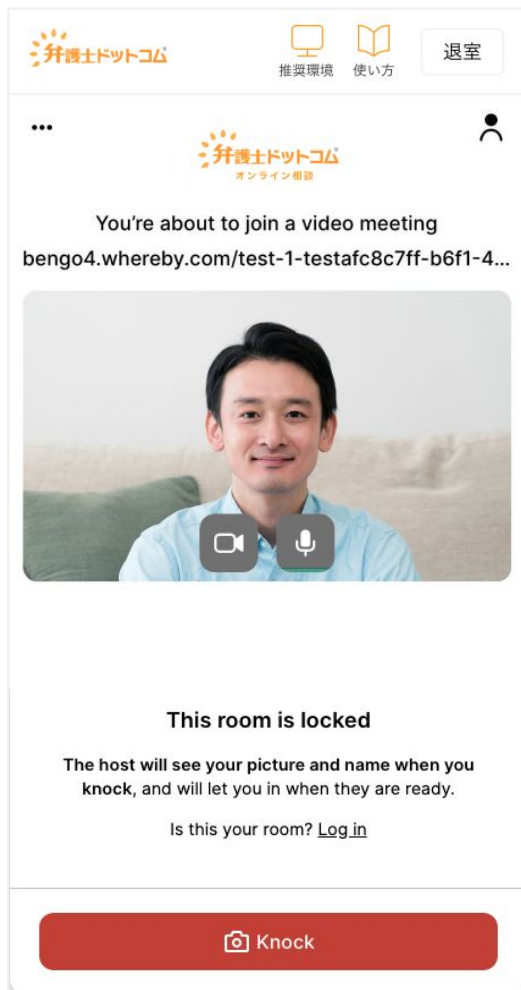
弁護士ドットコム

推奨環境

使い方

退室

•••

弁護士ドットコム
オンライン相談

You're about to join a video meeting
bengo4.whereby.com/test-1-testafc8c7ff-b6f1-4...

This room is locked

**The host will see your picture and name when you knock**, and will let you in when they are ready.

Is this your room? Log in

Knock